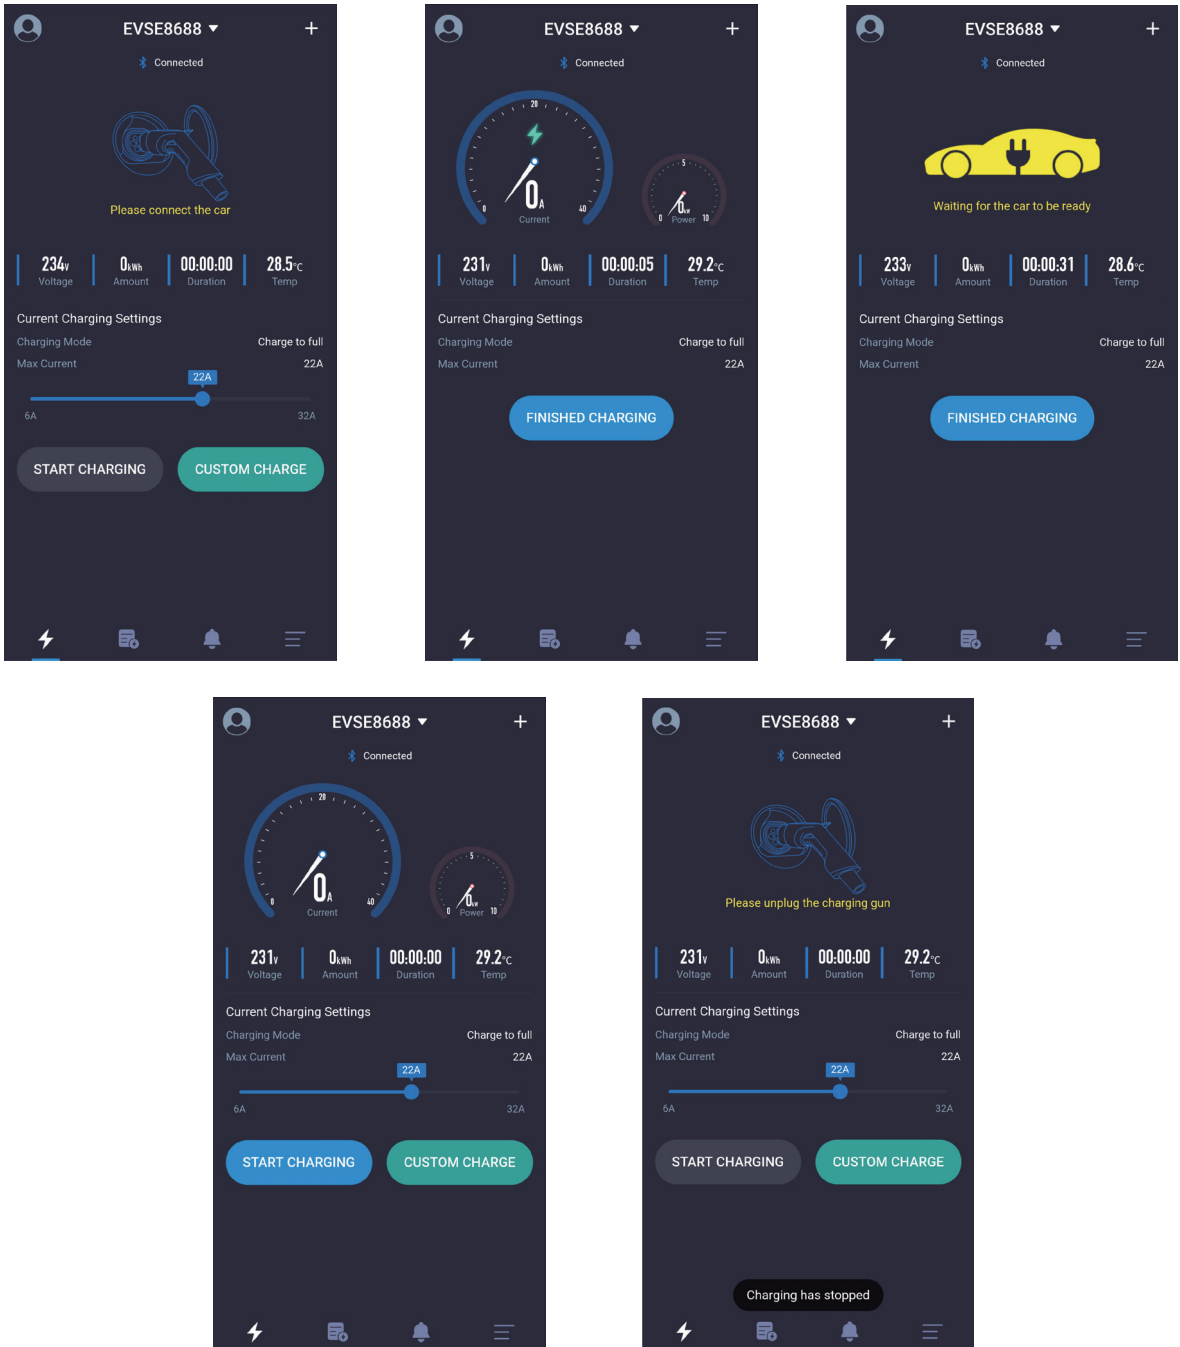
EVSE8688 ▼ +

Connected

Please connect the car

234v Voltage | 0kWh Amount | 00:00:00 Duration | 28.5°C Temp

Current Charging Settings

Charging Mode Charge to full

Max Current 22A

22A

6A 32A

START CHARGING CUSTOM CHARGE

EVSE8688 ▼ +

Connected

20 0 40 0A Current

5 0 10 0kW Power

231v Voltage | 0kWh Amount | 00:00:05 Duration | 29.2°C Temp

Current Charging Settings

Charging Mode Charge to full

Max Current 22A

FINISHED CHARGING

EVSE8688 ▼ +

Connected

Waiting for the car to be ready

233v Voltage | 0kWh Amount | 00:00:31 Duration | 28.6°C Temp

Current Charging Settings

Charging Mode Charge to full

Max Current 22A

FINISHED CHARGING

EVSE8688 ▼ +

Connected

20 0 40 0A Current

5 0 10 0kW Power

231v Voltage | 0kWh Amount | 00:00:00 Duration | 29.2°C Temp

Current Charging Settings

Charging Mode Charge to full

Max Current 22A

22A

6A 32A

START CHARGING CUSTOM CHARGE

EVSE8688 ▼ +

Connected

Please unplug the charging gun

231v Voltage | 0kWh Amount | 00:00:00 Duration | 29.2°C Temp

Current Charging Settings

Charging Mode Charge to full

Max Current 22A

22A

6A 32A

START CHARGING CUSTOM CHARGE

Charging has stopped